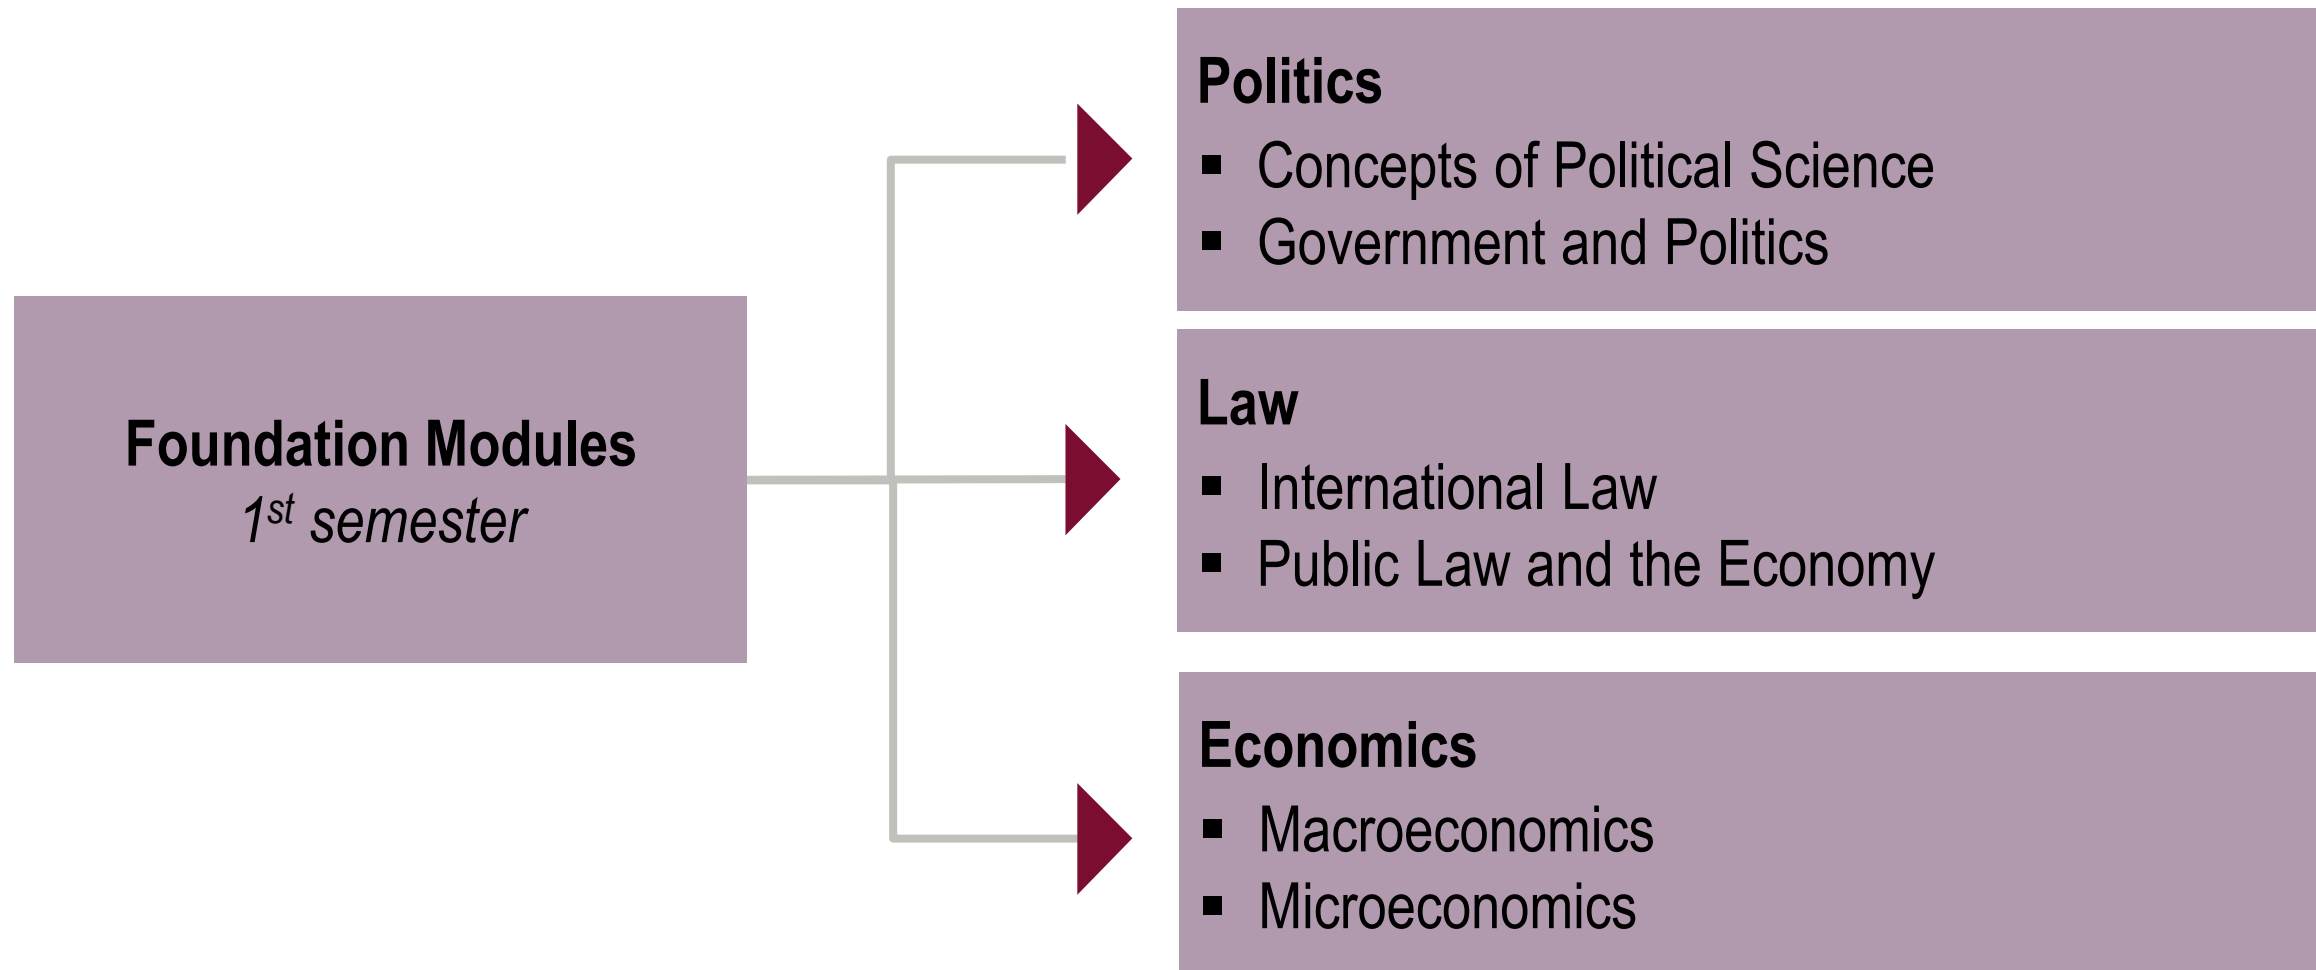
Foundation Modules
$1^{st}$ semester

Politics
- Concepts of Political Science
- Government and Politics

Law
- International Law
- Public Law and the Economy

Economics
- Macroeconomics
- Microeconomics